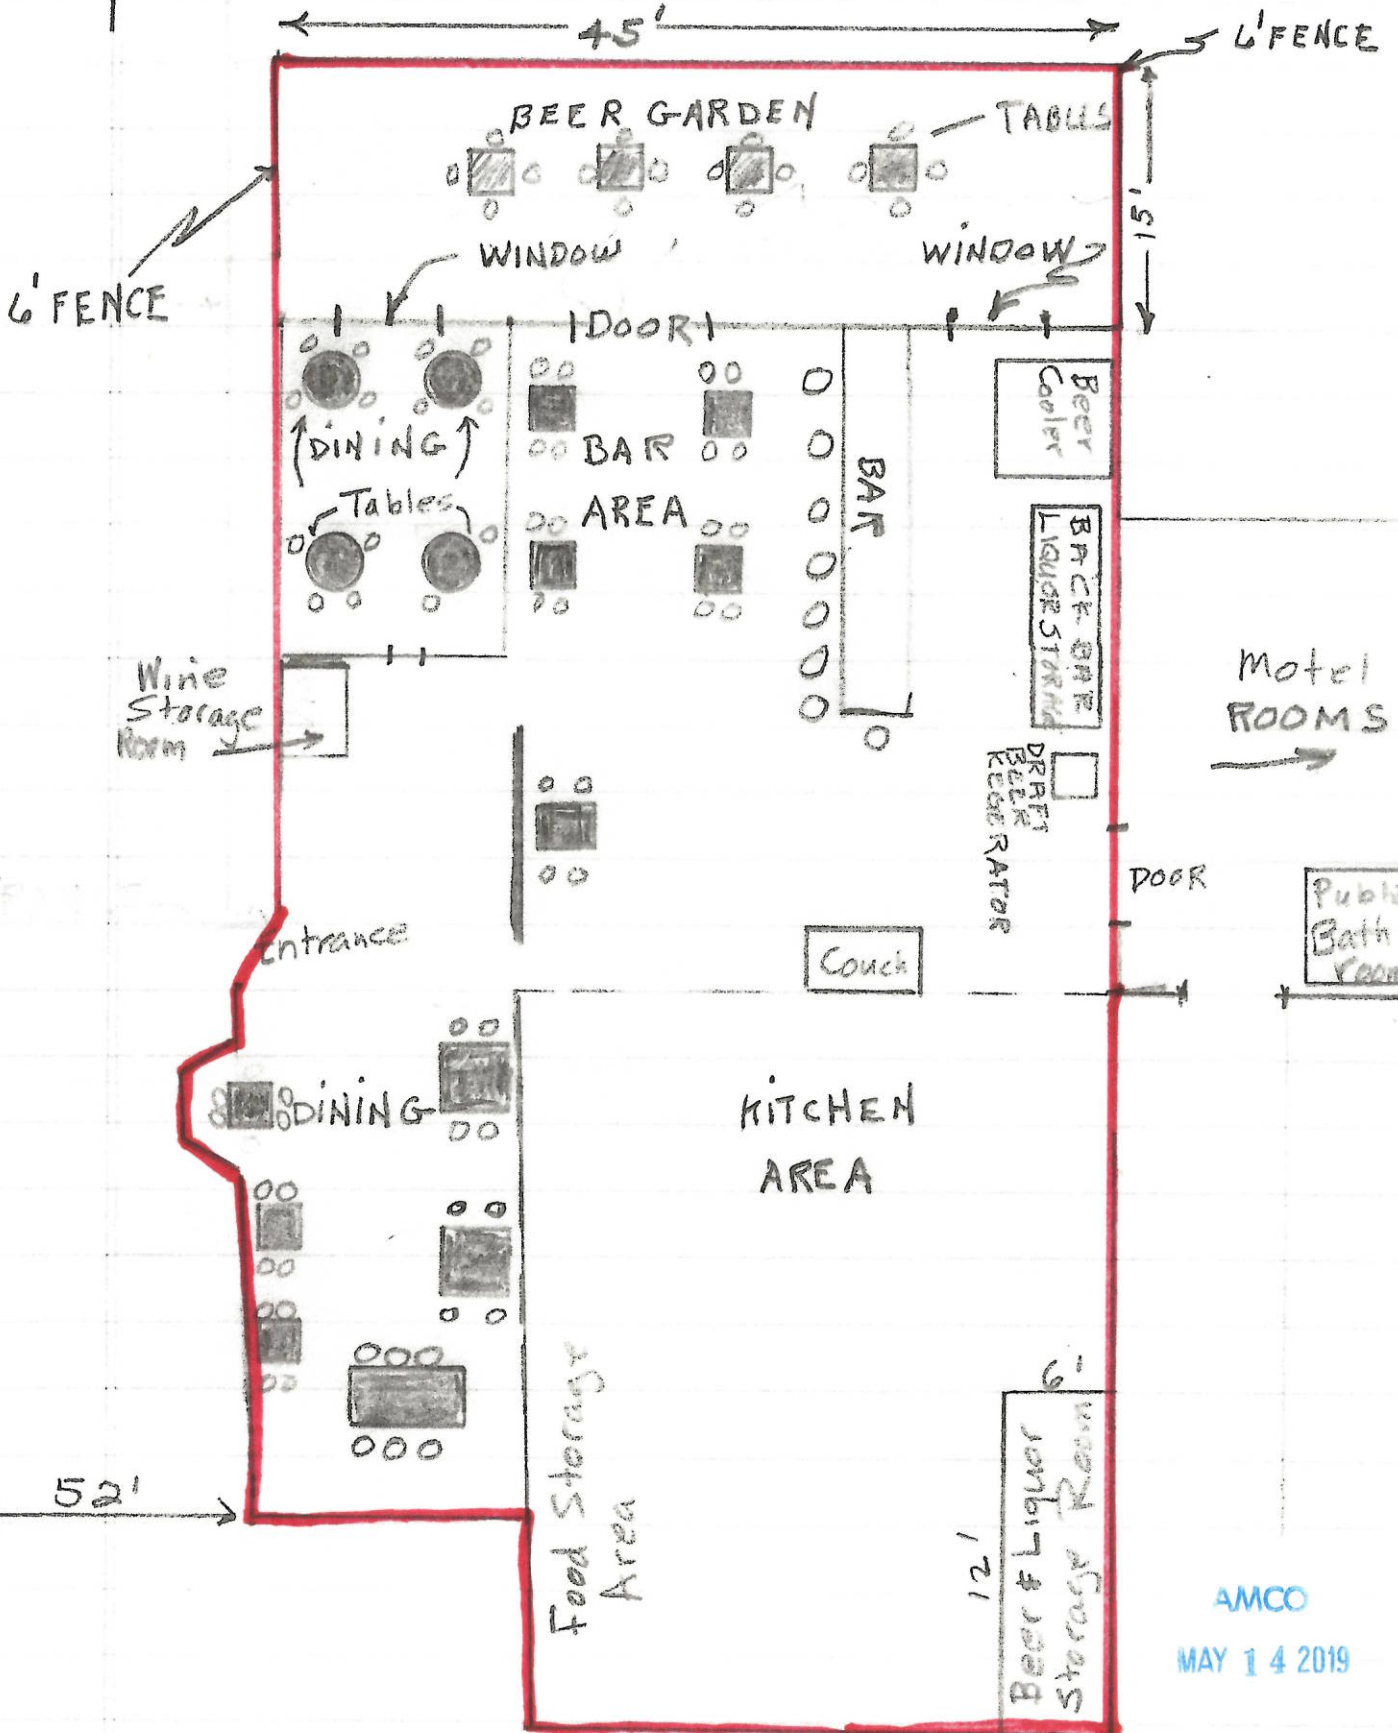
45'

6' FENCE

BEER GARDEN

TABLES

15'

6' FENCE

WINDOW

WINDOW

DOOR

Beer Cooler

DINING

BAR AREA

BAR

Tables

BACK BAR LIQUOR STORAGE

Wine Storage Room

Motel ROOMS

DRAFT BEER KEGERATOR

DOOR

Public Bath Room

Entrance

Couch

DINING

KITCHEN AREA

6'

Food Storage Area

Beer & Liquor Storage Room

12'

52'

AMCO

MAY 1 4 2019